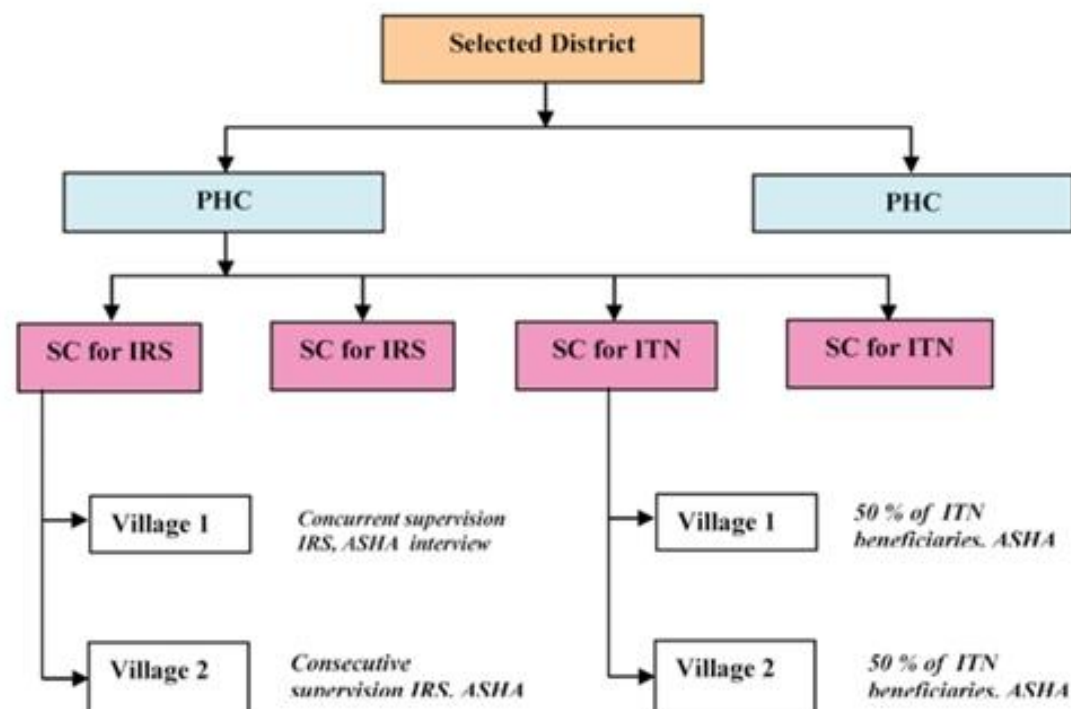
Selected District

PHC

PHC

SC for IRS

SC for IRS

SC for ITN

SC for ITN

Village 1

Concurrent supervision IRS, ASHA interview

Village 1

50 % of ITN beneficiaries, ASHA

Village 2

Consecutive supervision IRS, ASHA

Village 2

50 % of ITN beneficiaries, ASHA